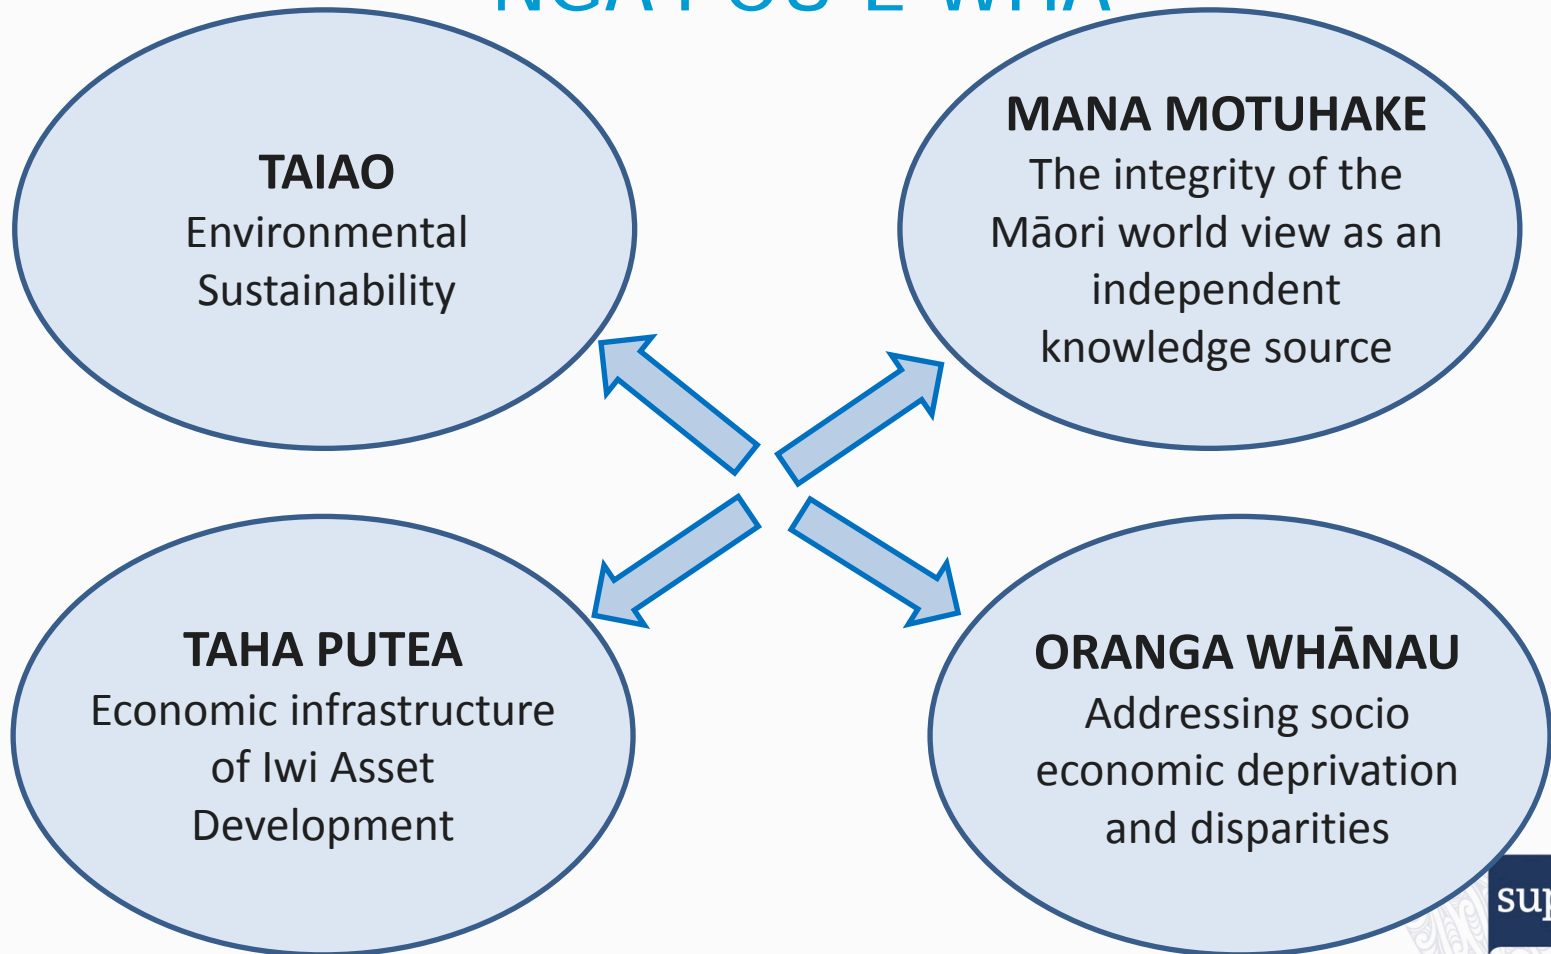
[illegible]

TAIAO
Environmental Sustainability

MANA MOTUHAKE
The integrity of the Māori world view as an independent knowledge source

TAHA PUTEA
Economic infrastructure of Iwi Asset Development

ORANGA WHĀNAU
Addressing socio economic deprivation and disparities

su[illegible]